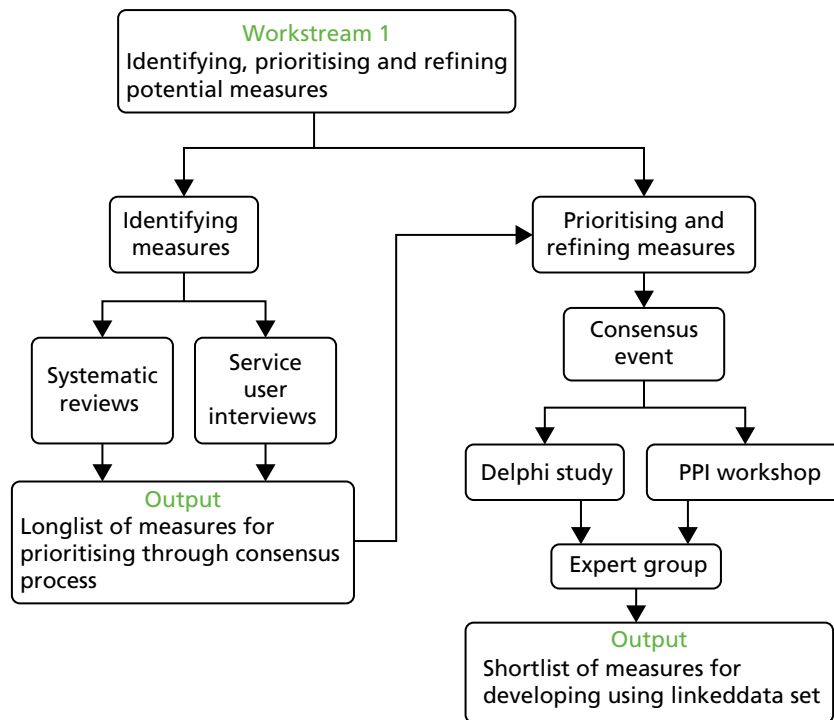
Workstream 1
Identifying, prioritising and refining potential measures

Identifying measures

Prioritising and refining measures

Systematic reviews

Service user interviews

Consensus event

Delphi study

PPI workshop

Output
Longlist of measures for prioritising through consensus process

Expert group

Output
Shortlist of measures for developing using linkeddata set